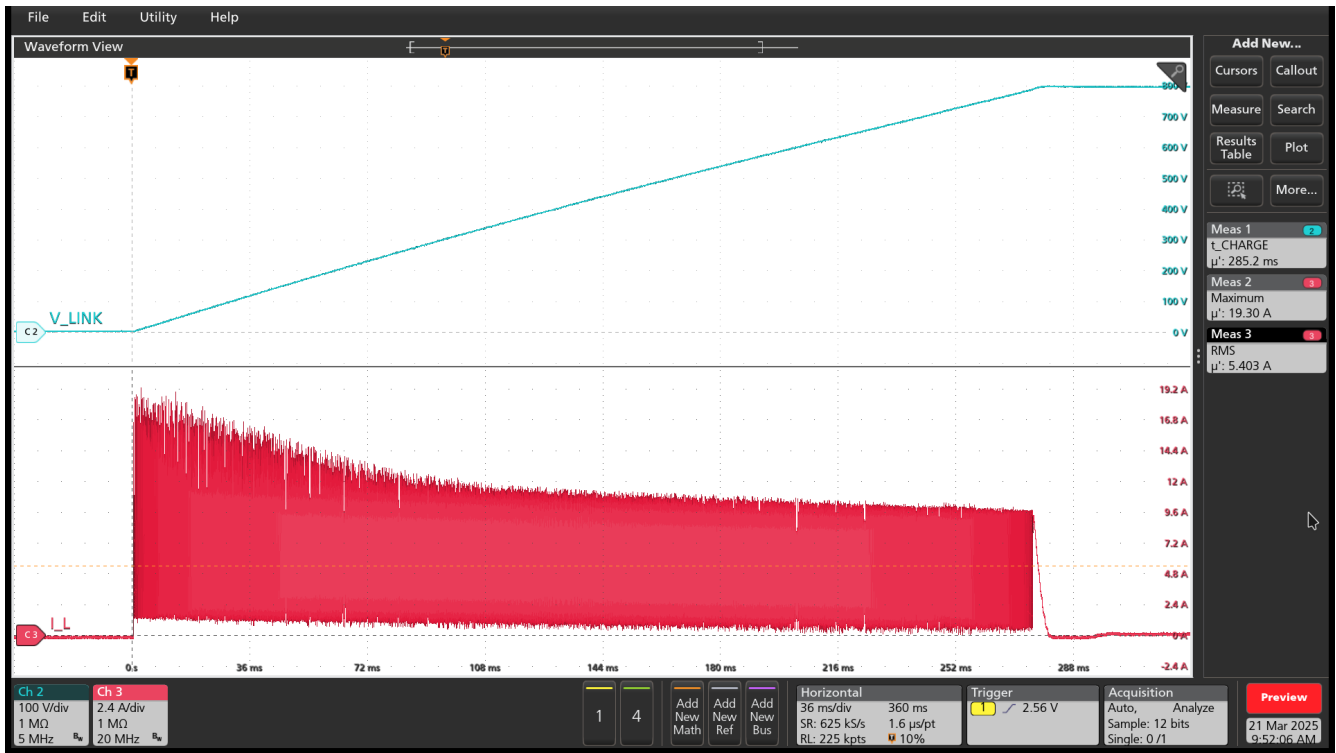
File Edit Utility Help

Waveform View

T

Add New...

Cursors Callout

Measure Search

Results Table Plot

More...

Meas 1
t_CHARGE
μ': 285.2 ms

Meas 2
Maximum
μ': 19.30 A

Meas 3
RMS
μ': 5.403 A

800 V
700 V
600 V
500 V
400 V
300 V
200 V
100 V
0 V

V_LINK
C2

19.2 A
16.8 A
14.4 A
12 A
9.6 A
7.2 A
4.8 A
2.4 A
0 A
-2.4 A

I_L
C3

0 s 36 ms 72 ms 108 ms 144 ms 180 ms 216 ms 252 ms 288 ms

Ch 2
100 V/div
1 MΩ
5 MHz

Ch 3
2.4 A/div
1 MΩ
20 MHz

1 4

Add New Math

Add New Ref

Add New Bus

Horizontal
36 ms/div 360 ms
SR: 625 kS/s 1.6 μs/pt
RL: 225 kpts 10%

Trigger
1 2.56 V

Acquisition
Auto, Analyze
Sample: 12 bits
Single: 0 /1

Preview

21 Mar 2025
9:52:06 AM